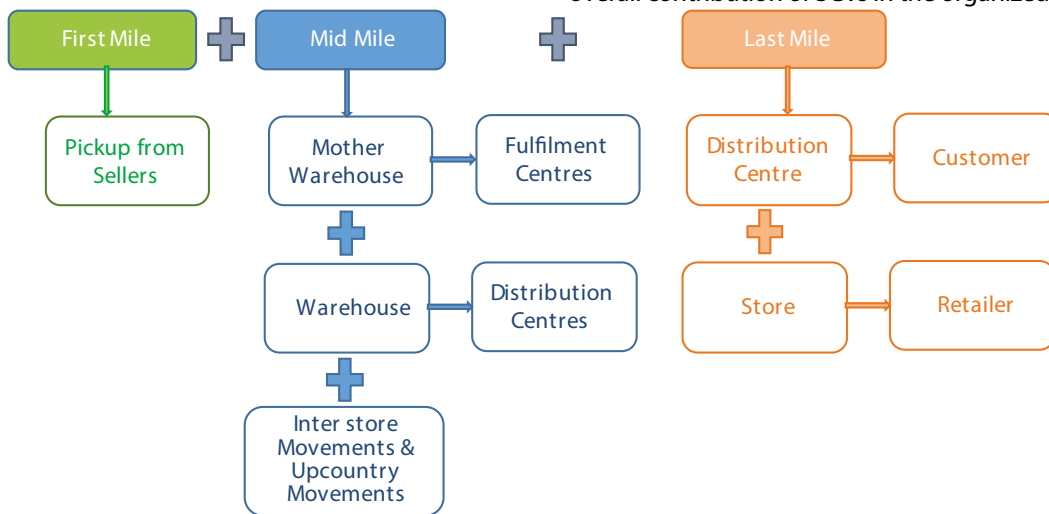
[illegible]

First Mile

Mid Mile

Last Mile

Pickup from Sellers

Mother Warehouse

Fulfilment Centres

Warehouse

Distribution Centres

Inter store Movements & Upcountry Movements

Distribution Centre

Customer

Store

Retailer